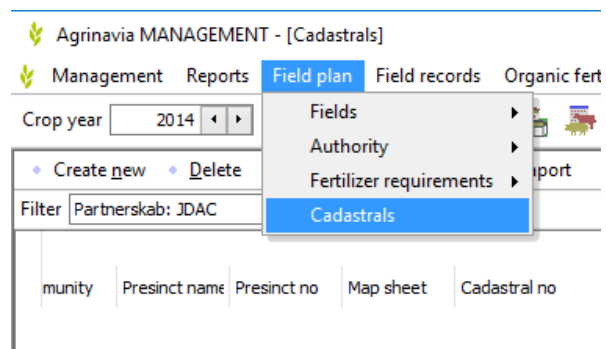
Agrinavia MANAGEMENT - [Cadastrals]

Management Reports Field plan Field records Organic fert

Crop year 2014

Fields
Authority
Fertilizer requirements
Cadastrals

Create new Delete

port

Filter Partnerskab: JDAC

munity Presinct name Presinct no Map sheet Cadastral no